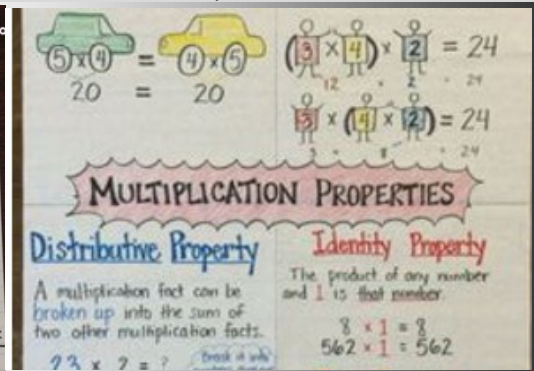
$5 \times 4 = 4 \times 5$
$20 = 20$

$(3 \times 4) \times 2 = 24$
12 · 2 · 24

$3 \times (4 \times 2) = 24$
3 · 8 · 24

MULTIPLICATION PROPERTIES

Distributive Property

A multiplication fact can be broken up into the sum of two other multiplication facts.

$23 \times 2 = ?$

Break it into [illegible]

Identity Property

The product of any number and 1 is that number.

$8 \times 1 = 8$
$562 \times 1 = 562$